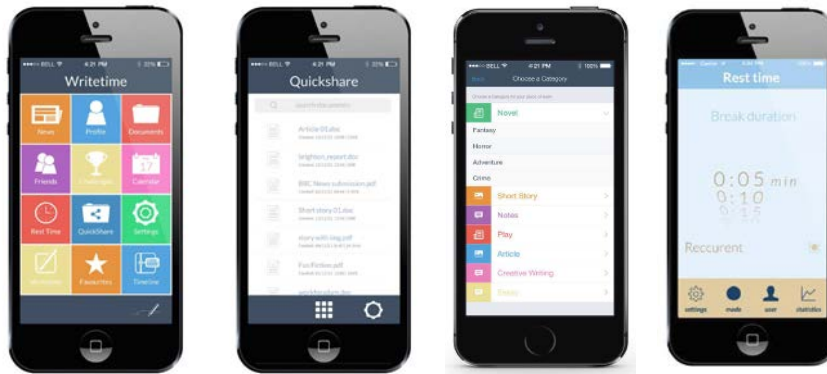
BELL 4:21 PM 22%

Writetime

News
Profile
Documents
Friends
Challenges
Calendar
Rest Time
QuickShare
Settings
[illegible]
Favourites
Timeline

BELL 4:21 PM 22%

Quickshare

Search documents

Article 01.doc
brighton_report.doc
BBC News submission.pdf
Short story 01.doc
story with dog.pdf
FanFiction.pdf
workbreakers.doc

BELL 4:21 PM 100%

Back Choose a Category

Choose a category to file your piece of work

Novel
Fantasy
Horror
Adventure
Crime
Short Story
Notes
Play
Article
Creative Writing
Essay

Rest time

Break duration

0:05 min
0:10
0:15

Reccurent

settings
mode
user
statistics